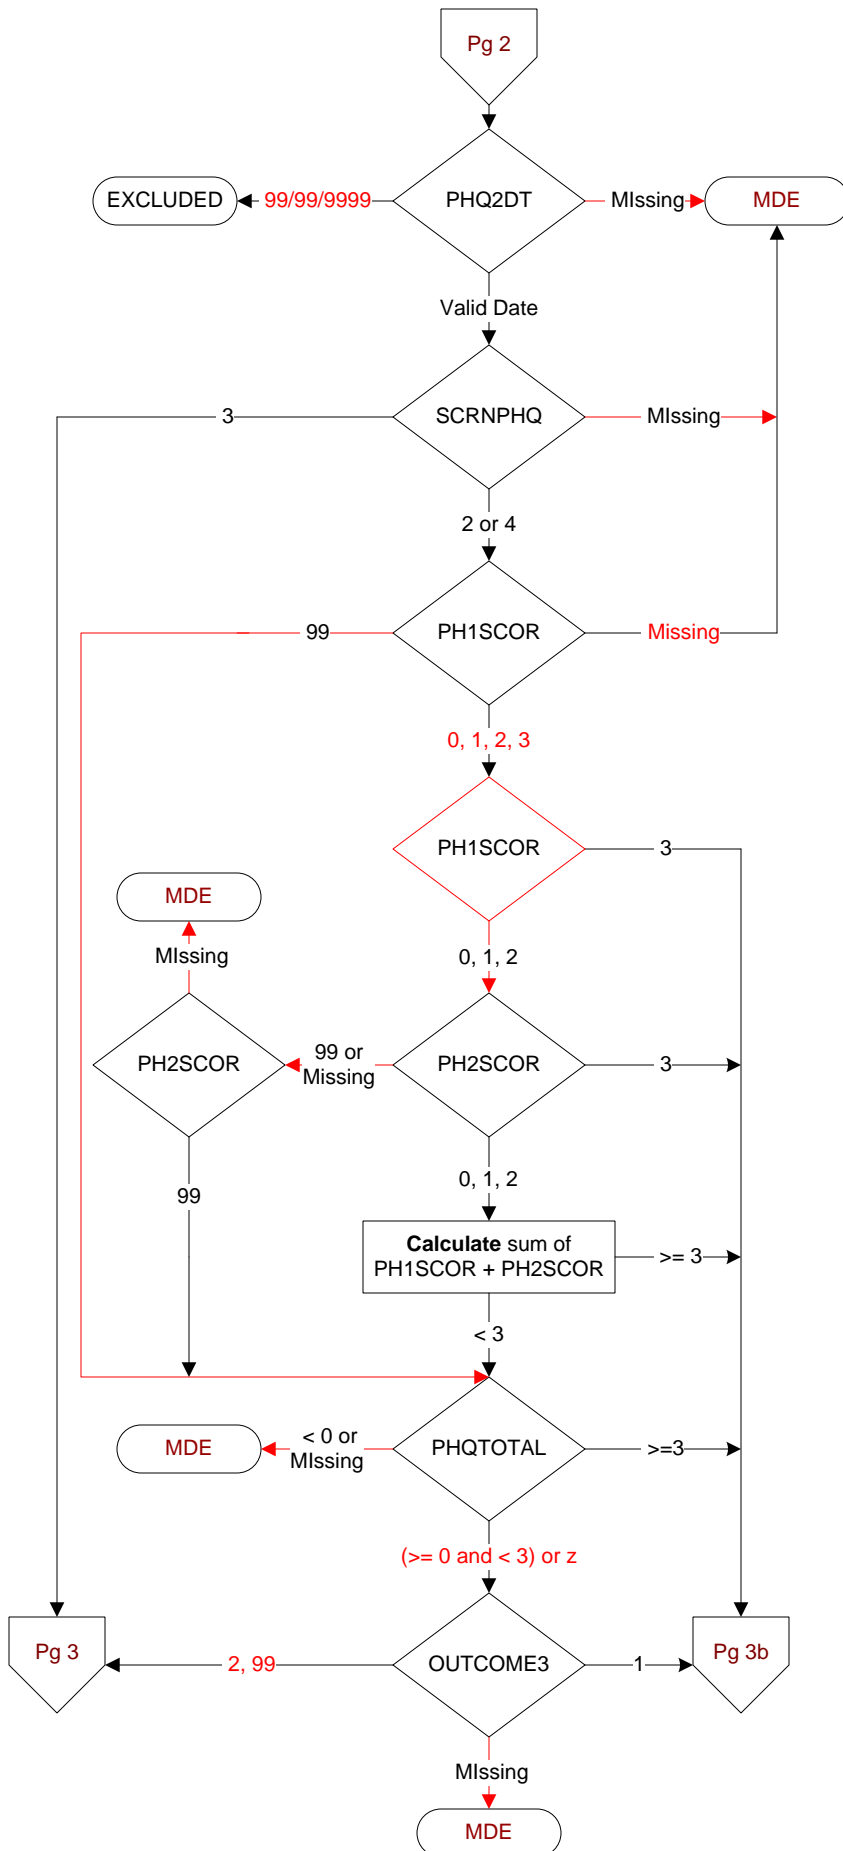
Pg 2

PHQ2DT

EXCLUDED

99/99/9999

MIssing

MDE

Valid Date

SCRNPHQ

3

MIssing

2 or 4

PH1SCOR

99

Missing

0, 1, 2, 3

PH1SCOR

3

MDE

MIssing

0, 1, 2

PH2SCOR

99 or Missing

PH2SCOR

3

99

0, 1, 2

**Calculate** sum of PH1SCOR + PH2SCOR

>= 3

< 3

MDE

< 0 or MIssing

PHQTOTAL

>=3

(>= 0 and < 3) or z

Pg 3

2, 99

OUTCOME3

1

Pg 3b

MIssing

MDE